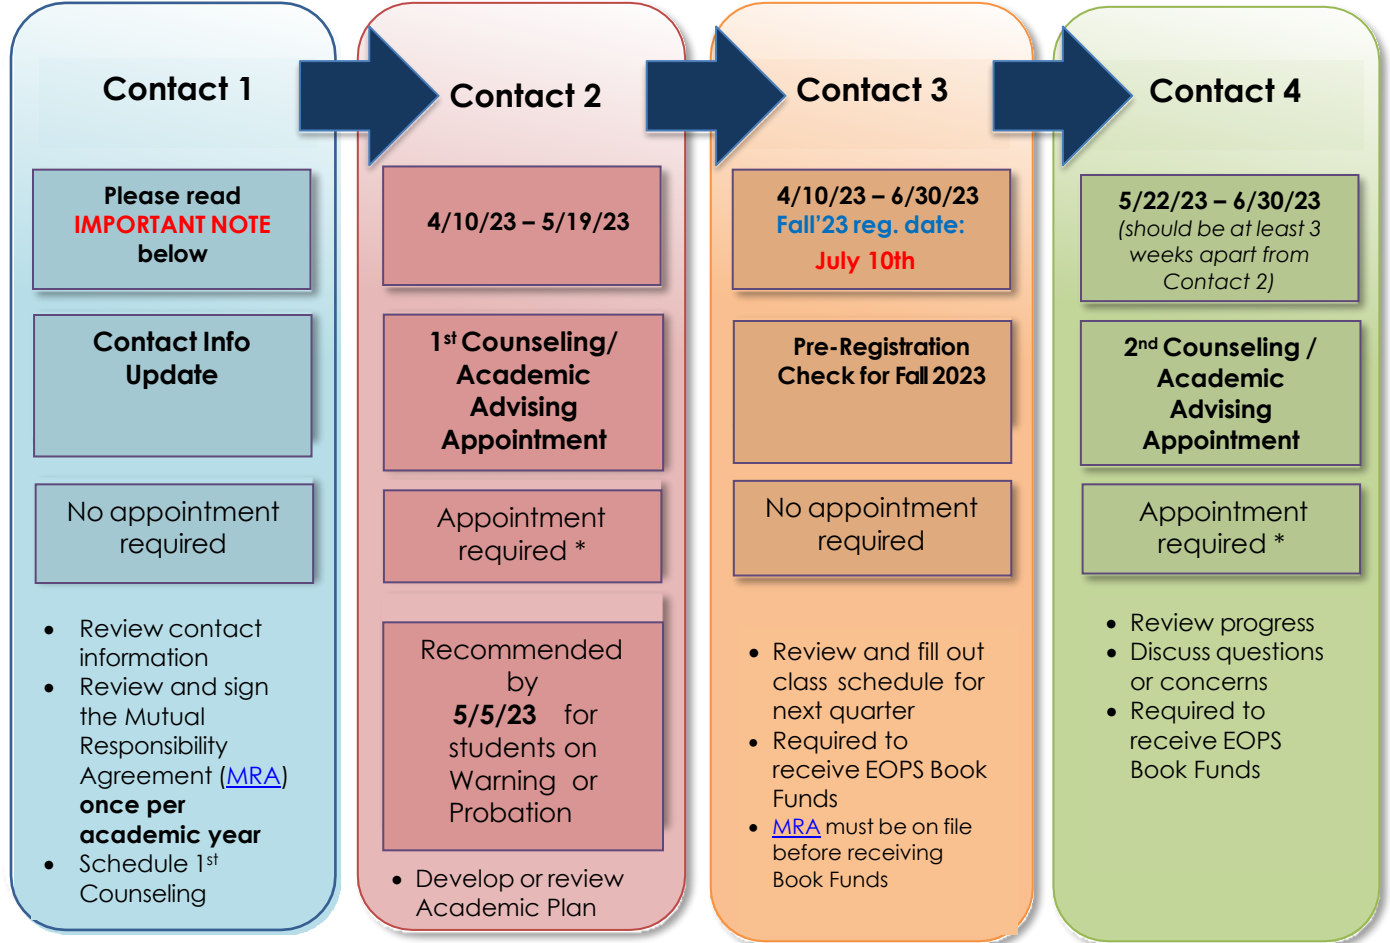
Contact 1

Please read IMPORTANT NOTE below

Contact Info Update

No appointment required

- Review contact information
- Review and sign the Mutual Responsibility Agreement (MRA) once per academic year
- Schedule 1st Counseling

Contact 2

4/10/23 – 5/19/23

1st Counseling/ Academic Advising Appointment

Appointment required *

Recommended by 5/5/23 for students on Warning or Probation

- Develop or review Academic Plan

Contact 3

4/10/23 – 6/30/23
Fall'23 reg. date:
July 10th

Pre-Registration Check for Fall 2023

No appointment required

- Review and fill out class schedule for next quarter
- Required to receive EOPS Book Funds
- MRA must be on file before receiving Book Funds

Contact 4

5/22/23 – 6/30/23
(should be at least 3 weeks apart from Contact 2)

2nd Counseling / Academic Advising Appointment

Appointment required *

- Review progress
- Discuss questions or concerns
- Required to receive EOPS Book Funds